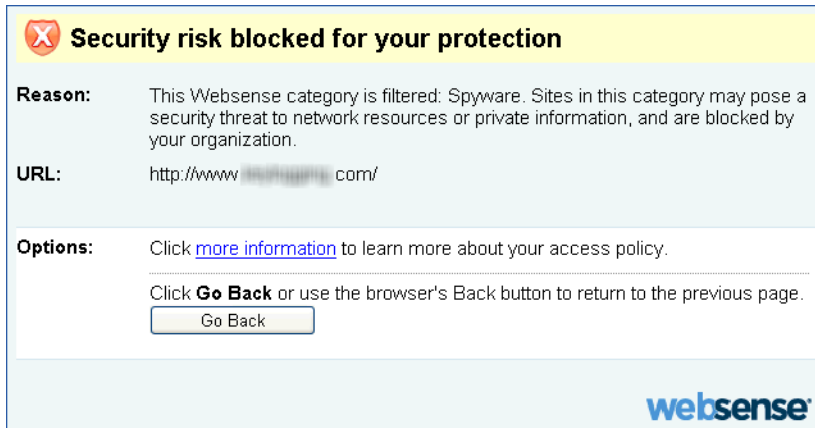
Security risk blocked for your protection

Reason: This Websense category is filtered: Spyware. Sites in this category may pose a security threat to network resources or private information, and are blocked by your organization.

URL: http://www.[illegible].com/

Options: Click more information to learn more about your access policy.

Click Go Back or use the browser's Back button to return to the previous page.

Go Back

websense